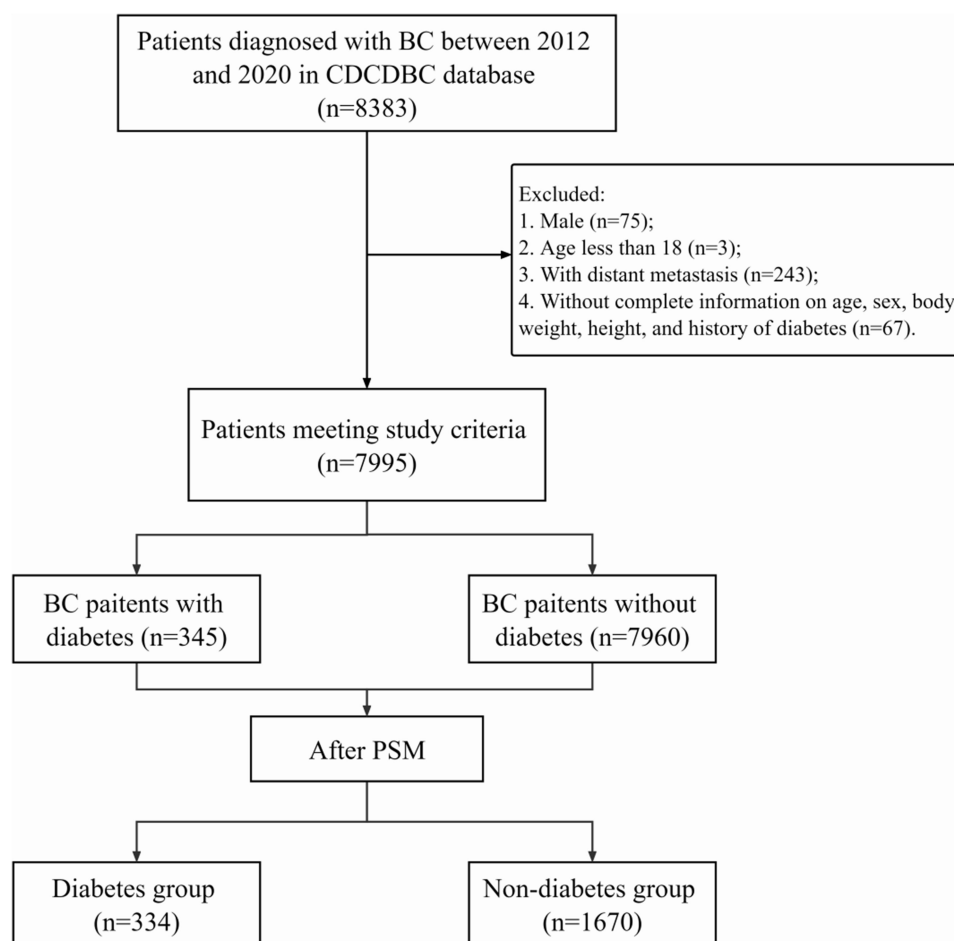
Patients diagnosed with BC between 2012 and 2020 in CDCDBC database
(n=8383)

Excluded:
1. Male (n=75);
2. Age less than 18 (n=3);
3. With distant metastasis (n=243);
4. Without complete information on age, sex, body weight, height, and history of diabetes (n=67).

Patients meeting study criteria
(n=7995)

BC paitents with diabetes (n=345)

BC paitents without diabetes (n=7960)

After PSM

Diabetes group
(n=334)

Non-diabetes group
(n=1670)